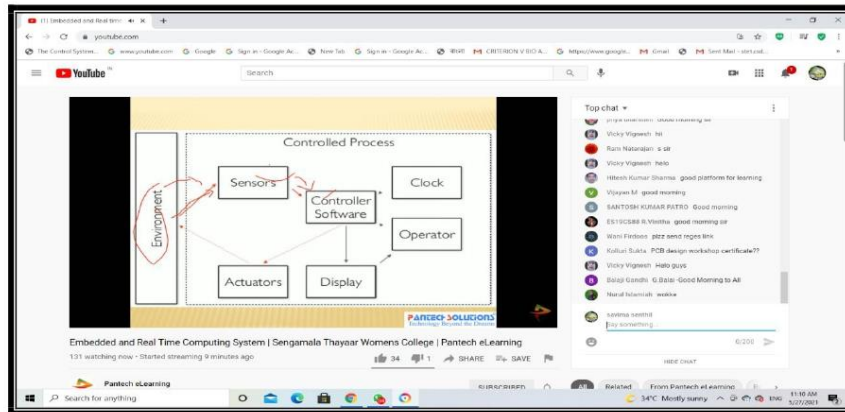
(1) Embedded and Real time ×
youtube.com
The Control System... www.youtube.com Google Sign in - Google Ac... New Tab Sign in - Google Ac... CRITERION V BIO A... https://www.google... Gmail Sent Mail - start.sel...
YouTube IN
Search

Controlled Process
Environment
Sensors
Controller Software
Clock
Operator
Actuators
Display
PANTECH SOLUTIONS Technology Beyond the Dreams

Embedded and Real Time Computing System | Sengamala Thayaar Womens College | Pantech eLearning
131 watching now • Started streaming 9 minutes ago
34 1 SHARE SAVE

Pantech eLearning
SUBSCRIBED

Top chat
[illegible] Good morning sir
Vicky Vignesh hi
Rani Natarajan s sir
Vicky Vignesh hello
Hitesh Kumar Sharma good platform for learning
Vijayan M good morning
SANTOSH KUMAR PATRO Good morning
ES19CS88 R.Vinitha good morning sir
Wani Firdoos plzz send reges link
Kolluri Sukla PCB design workshop certificate??
Vicky Vignesh Hallo guys
Balaji Gandhi G.Balaji -Good Morning to All
Nural Islamiah wokie
savima senthil
Say something...
0/200
HIDE CHAT

All Related From Pantech eLearning

Search for anything
34°C Mostly sunny ENG 11:10 AM 5/27/2021